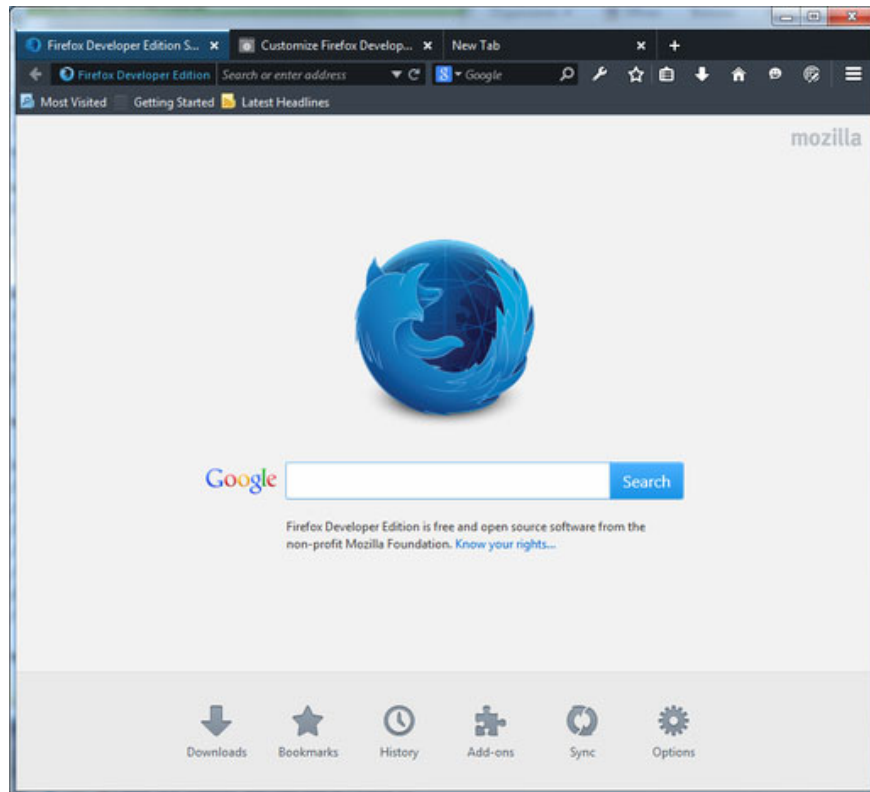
Firefox Developer Edition S... ×
Customize Firefox Develop... ×
New Tab ×
+

Firefox Developer Edition
Search or enter address
Google

Most Visited
Getting Started
Latest Headlines

mozilla

Google
Search

Firefox Developer Edition is free and open source software from the non-profit Mozilla Foundation. Know your rights...

Downloads
Bookmarks
History
Add-ons
Sync
Options